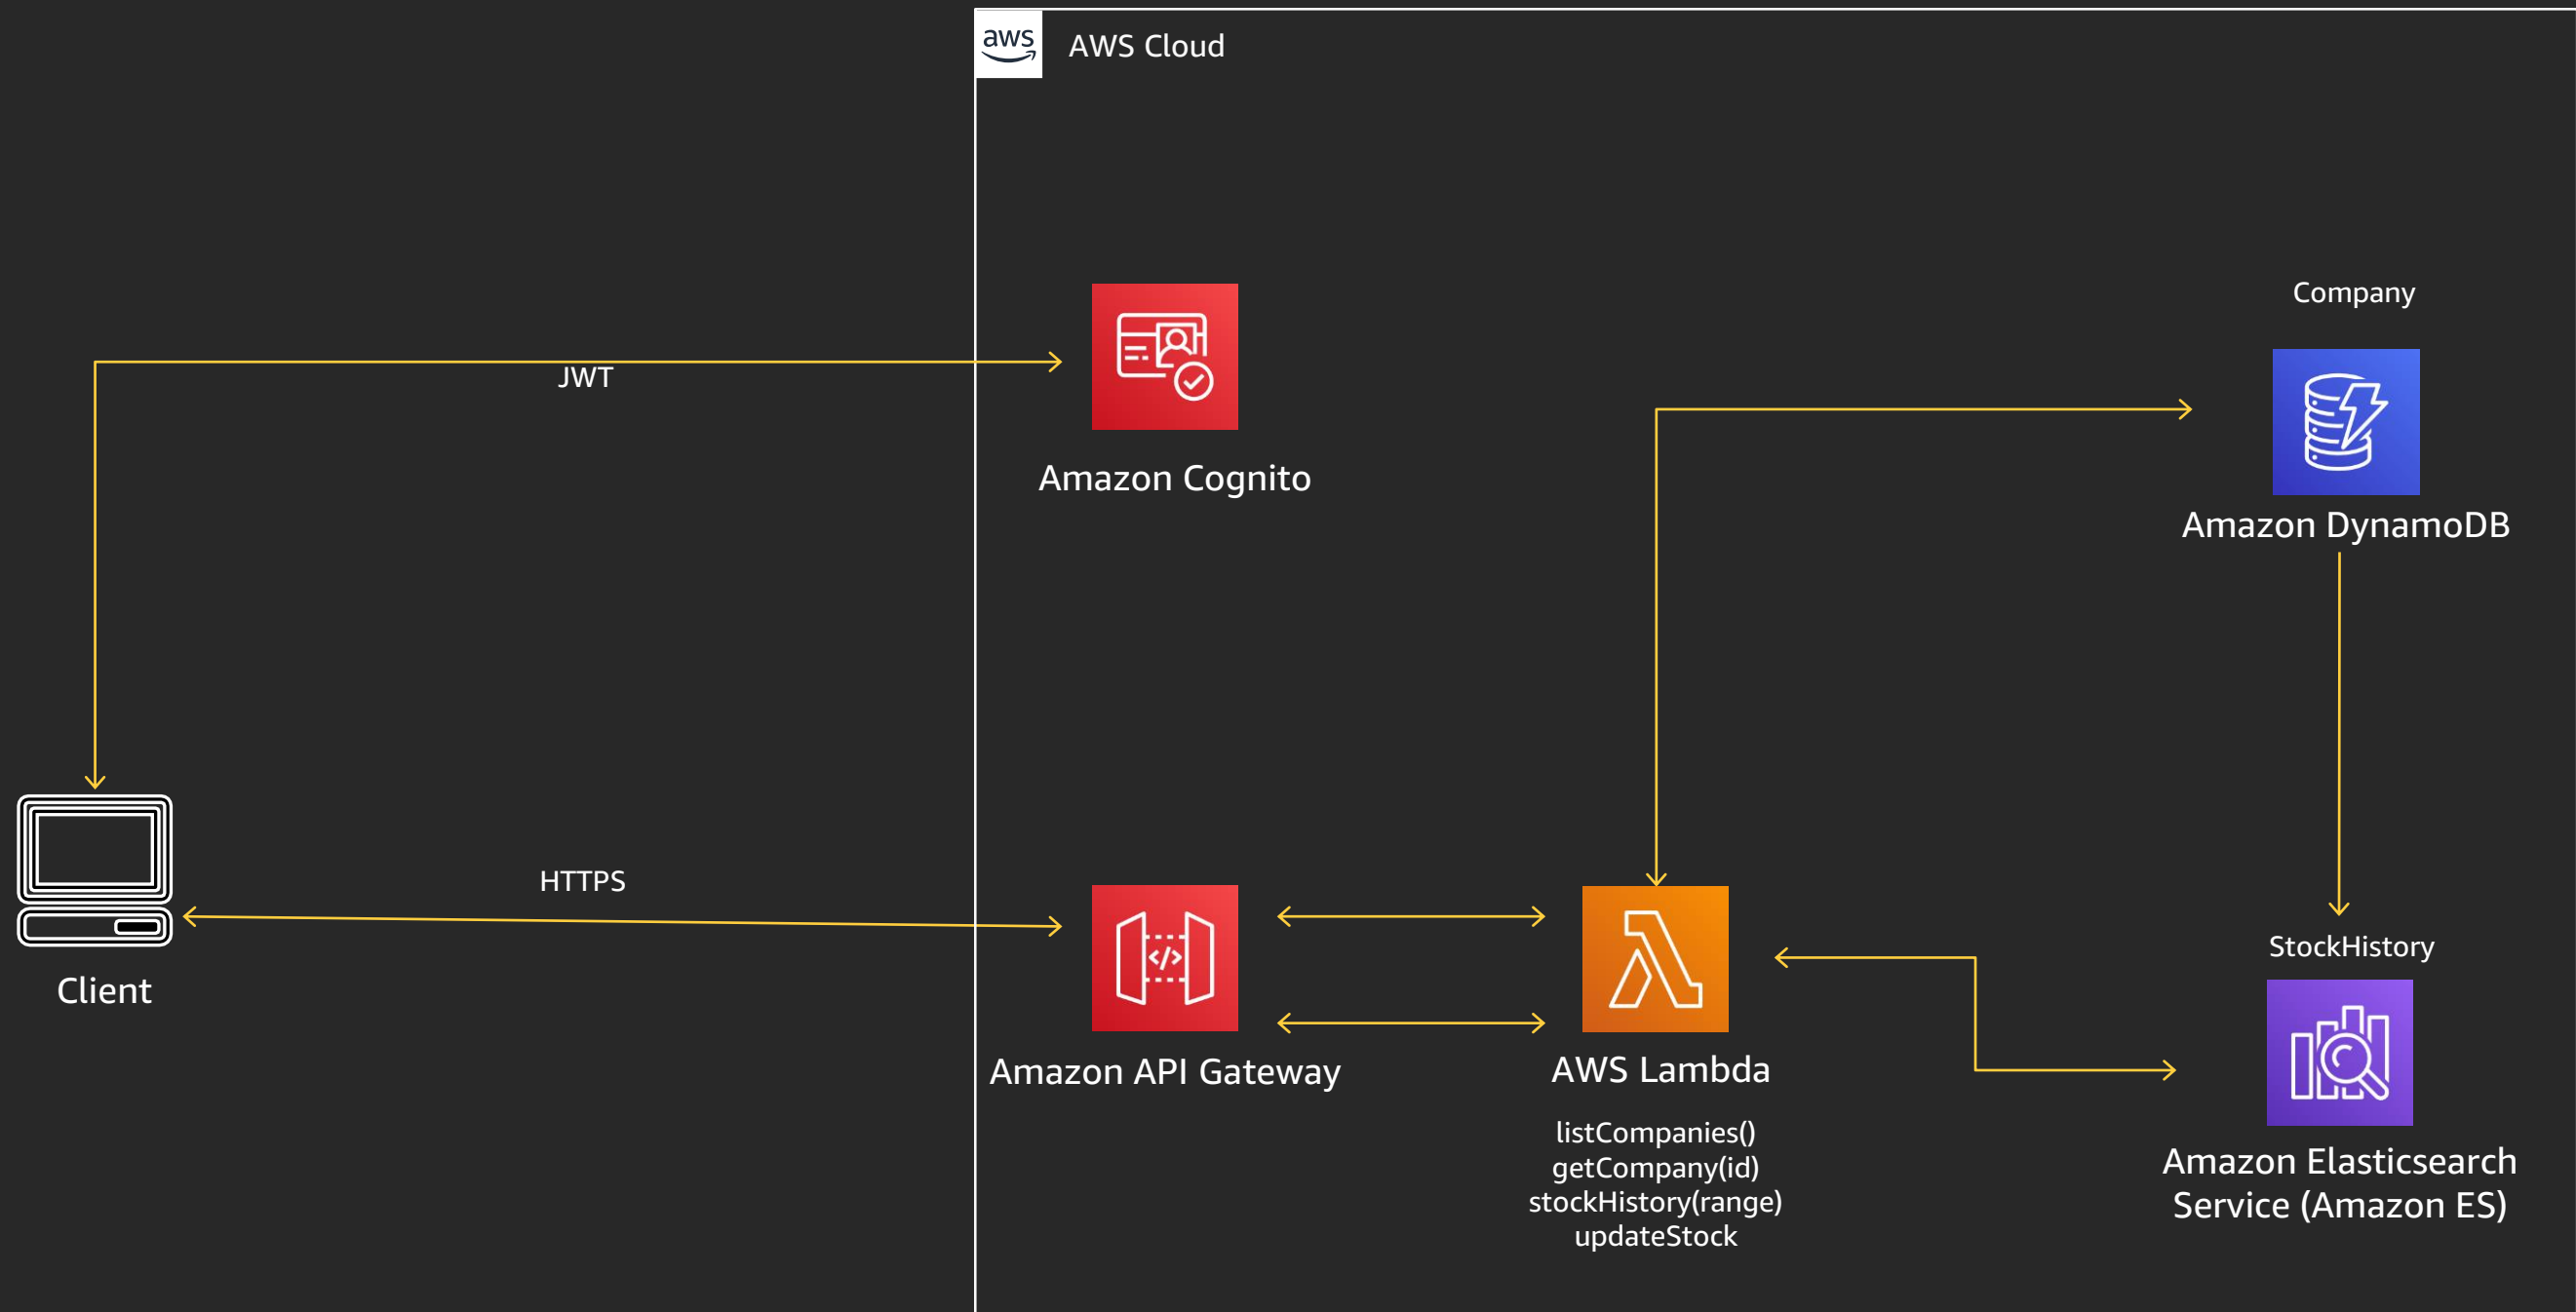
aws AWS Cloud

JWT

Amazon Cognito

Company

Amazon DynamoDB

HTTPS

Client

Amazon API Gateway

AWS Lambda

listCompanies()
getCompany(id)
stockHistory(range)
updateStock

StockHistory

Amazon Elasticsearch Service (Amazon ES)